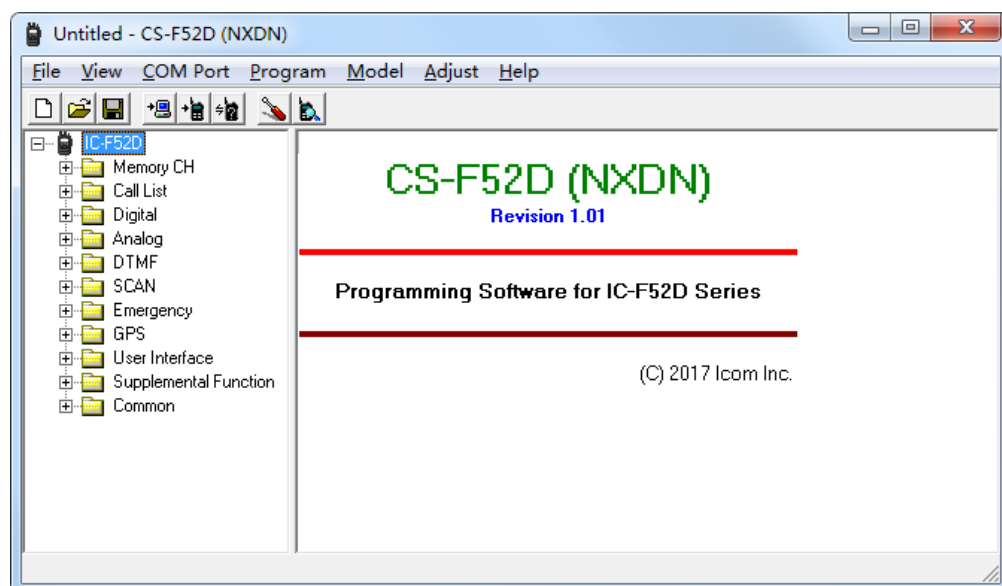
Untitled - CS-F52D (NXDN)

File View COM Port Program Model Adjust Help

IC-F52D
Memory CH
Call List
Digital
Analog
DTMF
SCAN
Emergency
GPS
User Interface
Supplemental Function
Common

CS-F52D (NXDN)
Revision 1.01

Programming Software for IC-F52D Series

(C) 2017 Icom Inc.